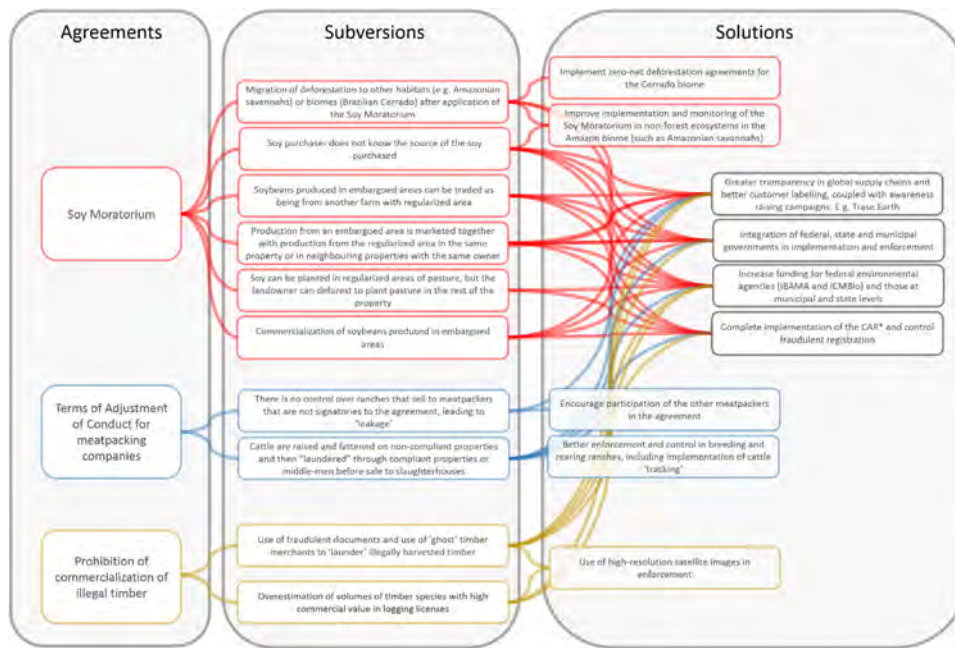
Agreements

Soy Moratorium

Terms of Adjustment of Conduct for meatpacking companies

Prohibition of commercialization of illegal timber

Subversions

Migration of deforestation to other habitats (e.g. Amazonian savannahs) or biomes (Brazilian Cerrado) after application of the Soy Moratorium

Soy purchaser does not know the source of the soy purchased

Soybeans produced in embargoed areas can be traded as being from another farm with regularized area

Production from an embargoed area is marketed together with production from the regularized area in the same property or in neighbouring properties with the same owner

Soy can be planted in regularized areas of pasture, but the landowner can deforest to plant pasture in the rest of the property

Commercialization of soybeans produced in embargoed areas

There is no control over ranches that sell to meatpackers that are not signatories to the agreement, leading to 'leakage'

Cattle are raised and fattened on non-compliant properties and then "laundered" through compliant properties or middle-men before sale to slaughterhouses

Use of fraudulent documents and use of 'ghost' timber merchants to 'launder' illegally harvested timber

Overestimation of volumes of timber species with high commercial value in logging licenses

Solutions

Implement zero-net deforestation agreements for the Cerrado biome

Improve implementation and monitoring of the Soy Moratorium in non-forest ecosystems in the Amazon biome (such as Amazonian savannahs)

Greater transparency in global supply chains and better customer labelling, coupled with awareness raising campaigns. E.g. Trase.Earth

Integration of federal, state and municipal governments in implementation and enforcement

Increase funding for federal environmental agencies (IBAMA and ICMBio) and those at municipal and state levels

Complete implementation of the CAR* and control fraudulent registrations

Encourage participation of the other meatpackers in the agreement

Better enforcement and control in breeding and rearing ranches, including implementation of cattle 'tracking'

Use of high-resolution satellite images in enforcement